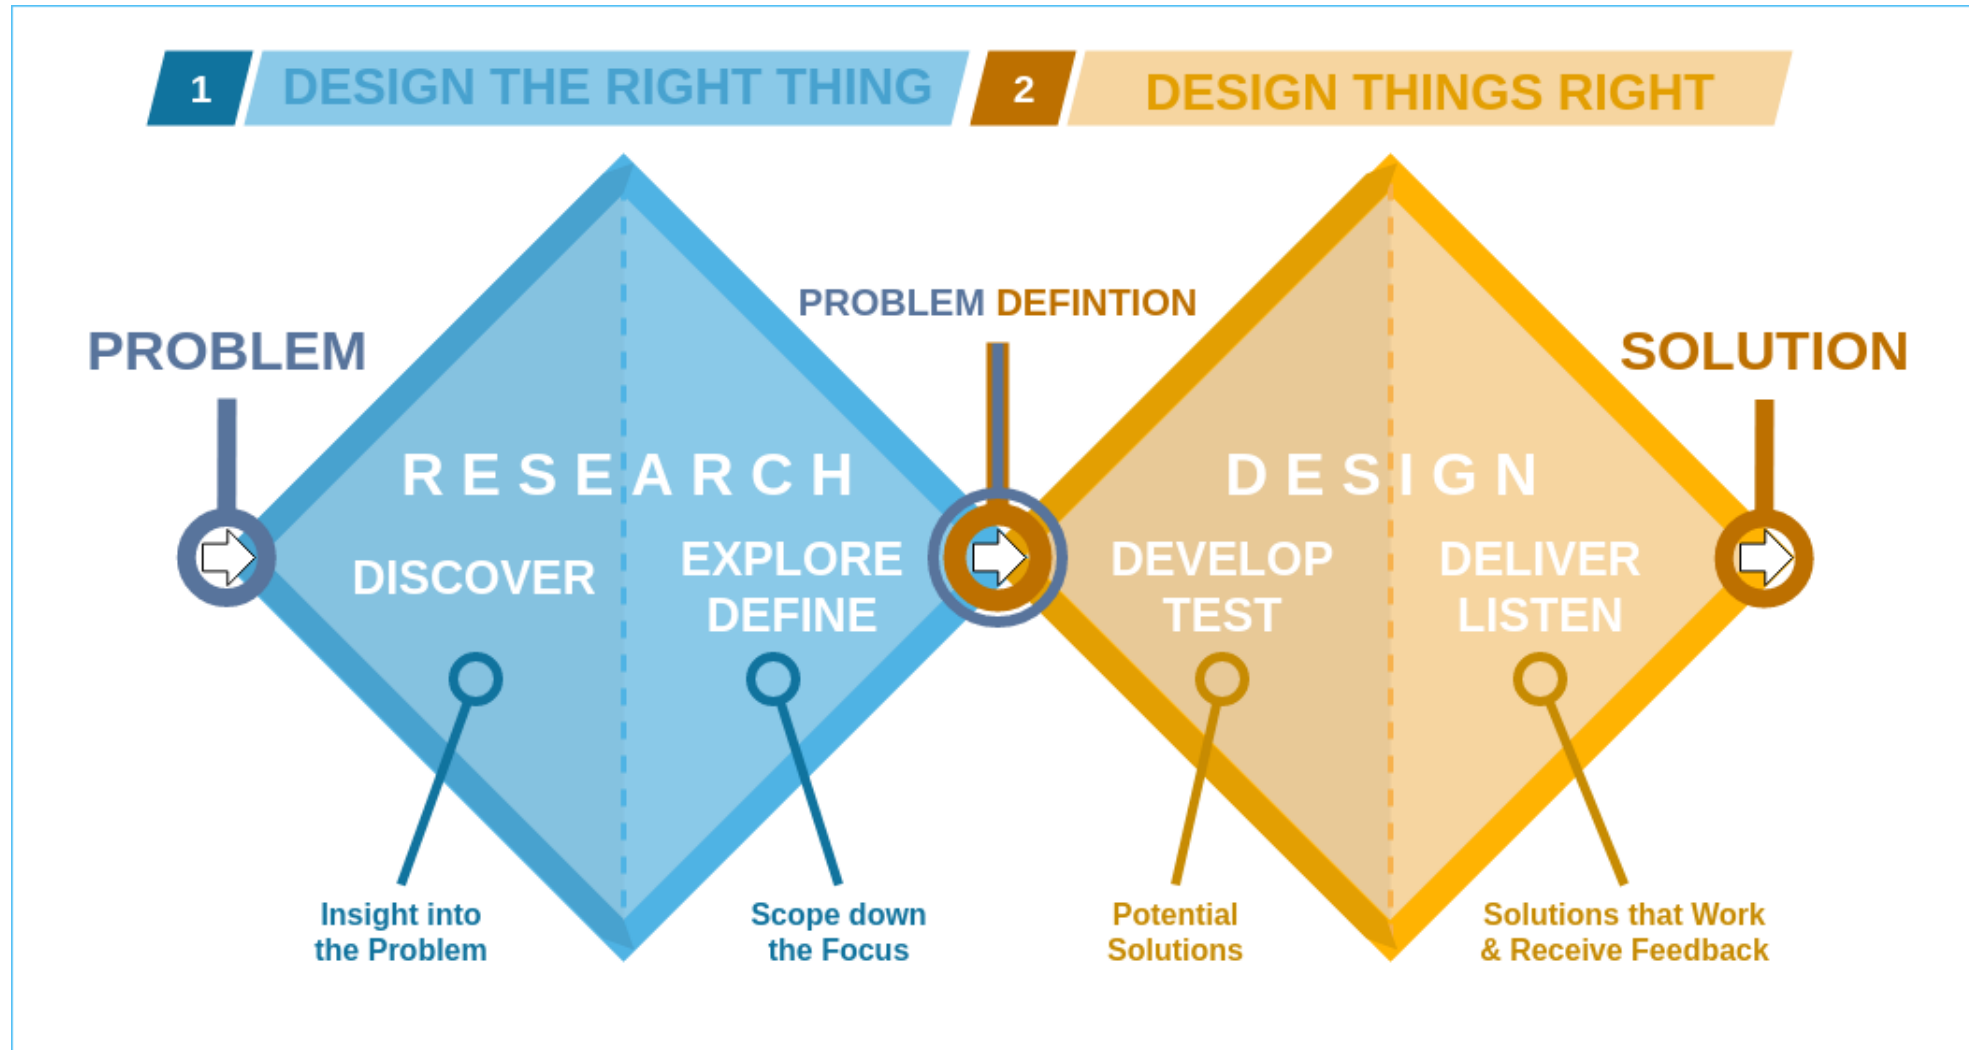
1 DESIGN THE RIGHT THING

2 DESIGN THINGS RIGHT

PROBLEM

PROBLEM DEFINTION

SOLUTION

RESEARCH

DISCOVER

EXPLORE DEFINE

DESIGN

DEVELOP TEST

DELIVER LISTEN

Insight into the Problem

Scope down the Focus

Potential Solutions

Solutions that Work & Receive Feedback